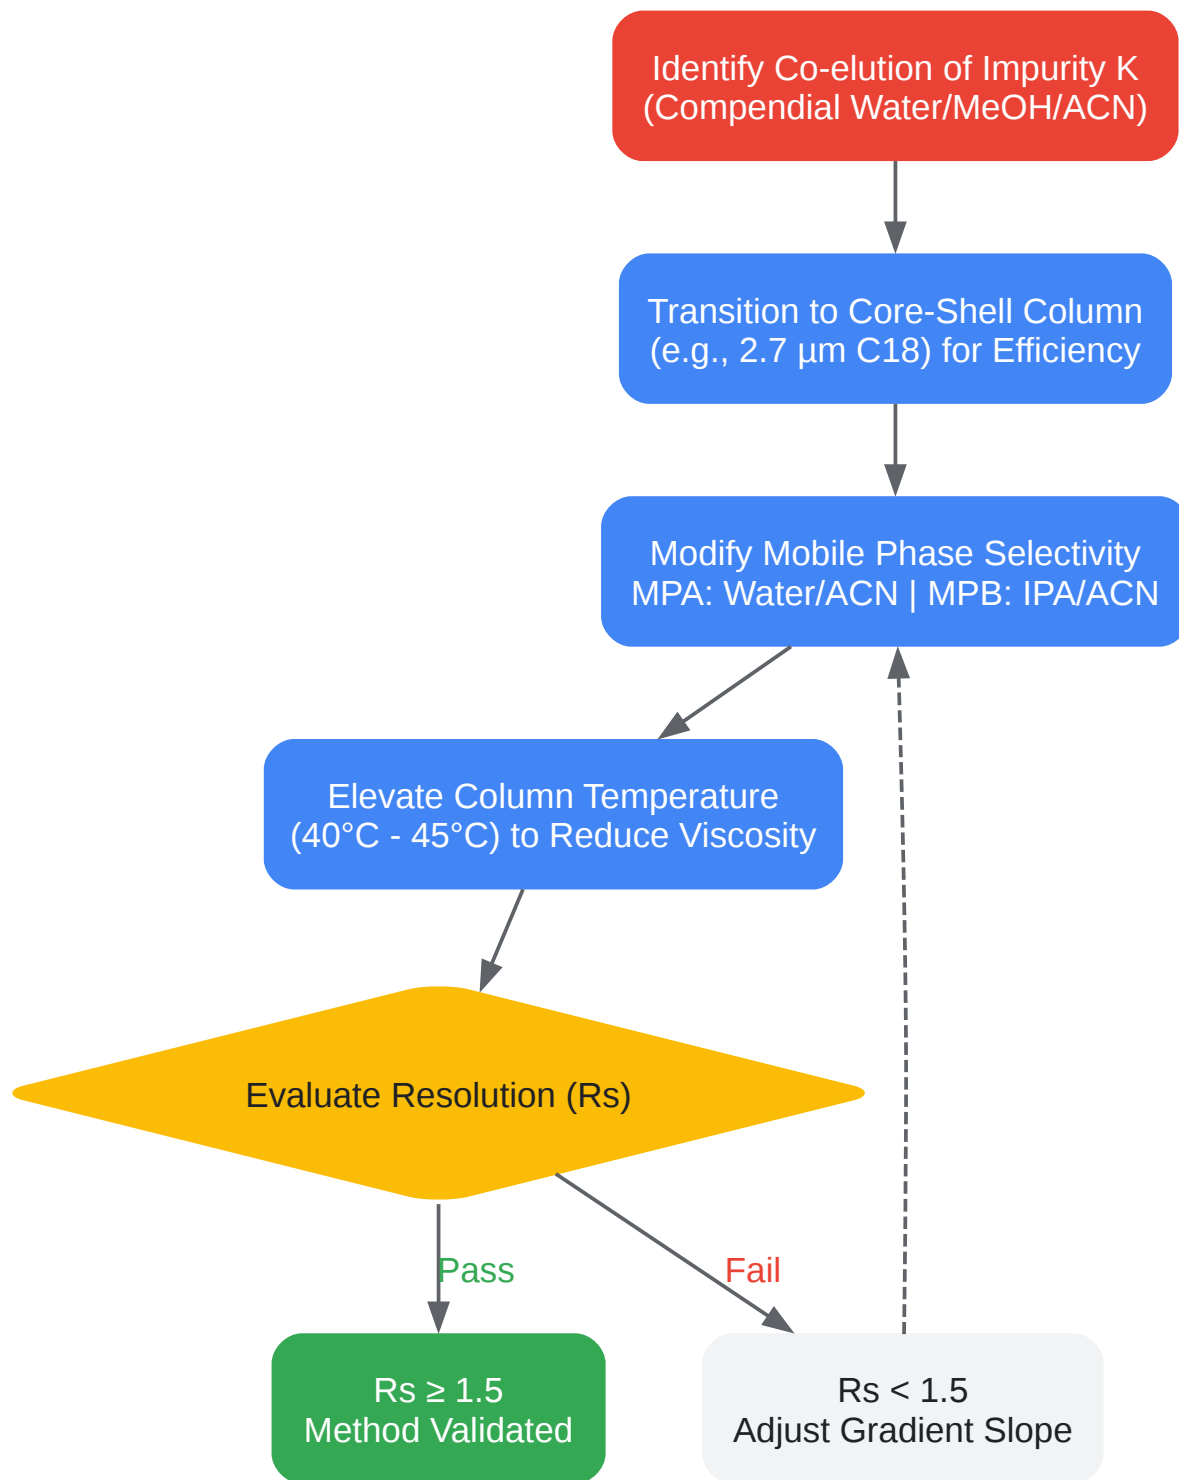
Identify Co-elution of Impurity K
(Compendial Water/MeOH/ACN)

Transition to Core-Shell Column
(e.g., 2.7 µm C18) for Efficiency

Modify Mobile Phase Selectivity
MPA: Water/ACN | MPB: IPA/ACN

Elevate Column Temperature
(40°C - 45°C) to Reduce Viscosity

Evaluate Resolution (Rs)

Pass

Fail

Rs ≥ 1.5
Method Validated

Rs < 1.5
Adjust Gradient Slope